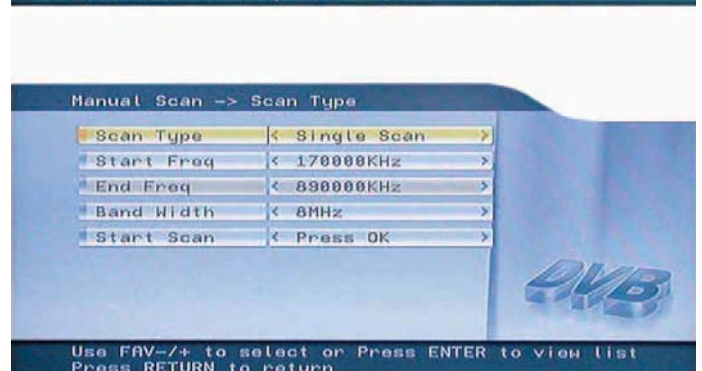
Manual Scan -> Scan Type

| Scan Type | < Single Scan > |
|---|---|
| Start Freq | < 170000KHz > |
| End Freq | < 890000KHz > |
| Band Width | < 8MHz > |
| Start Scan | < Press OK > |

DVB

Use FAV-/+ to select or Press ENTER to view list
Press RETURN to return